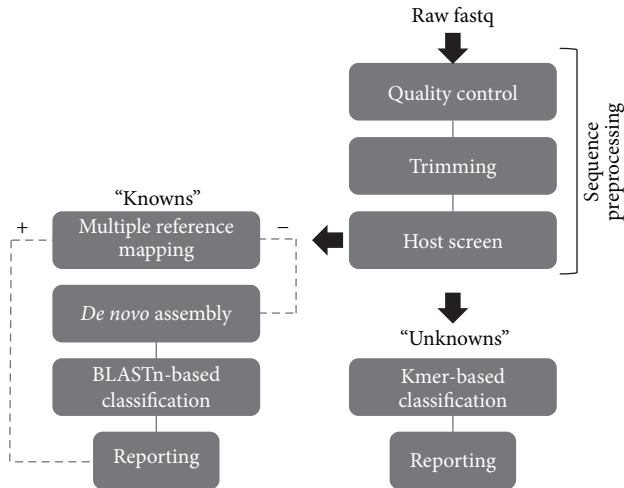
Raw fastq

Quality control

Trimming

Host screen

Sequence preprocessing

"Knowns"

+

Multiple reference mapping

−

*De novo* assembly

BLASTn-based classification

Reporting

"Unknowns"

Kmer-based classification

Reporting